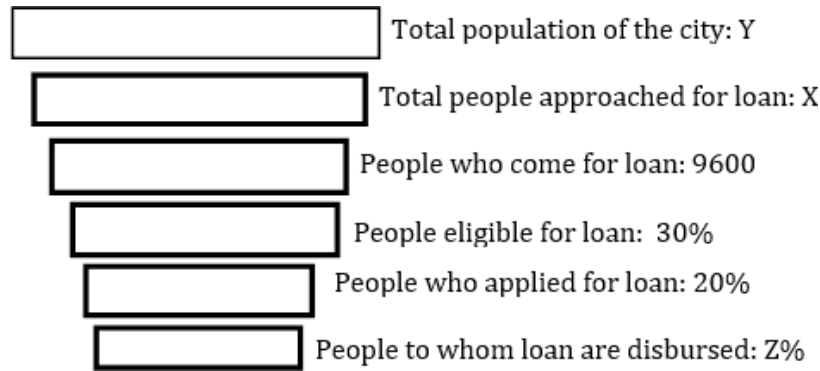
Total population of the city: Y

Total people approached for loan: X

People who come for loan: 9600

People eligible for loan: 30%

People who applied for loan: 20%

People to whom loan are disbursed: Z%